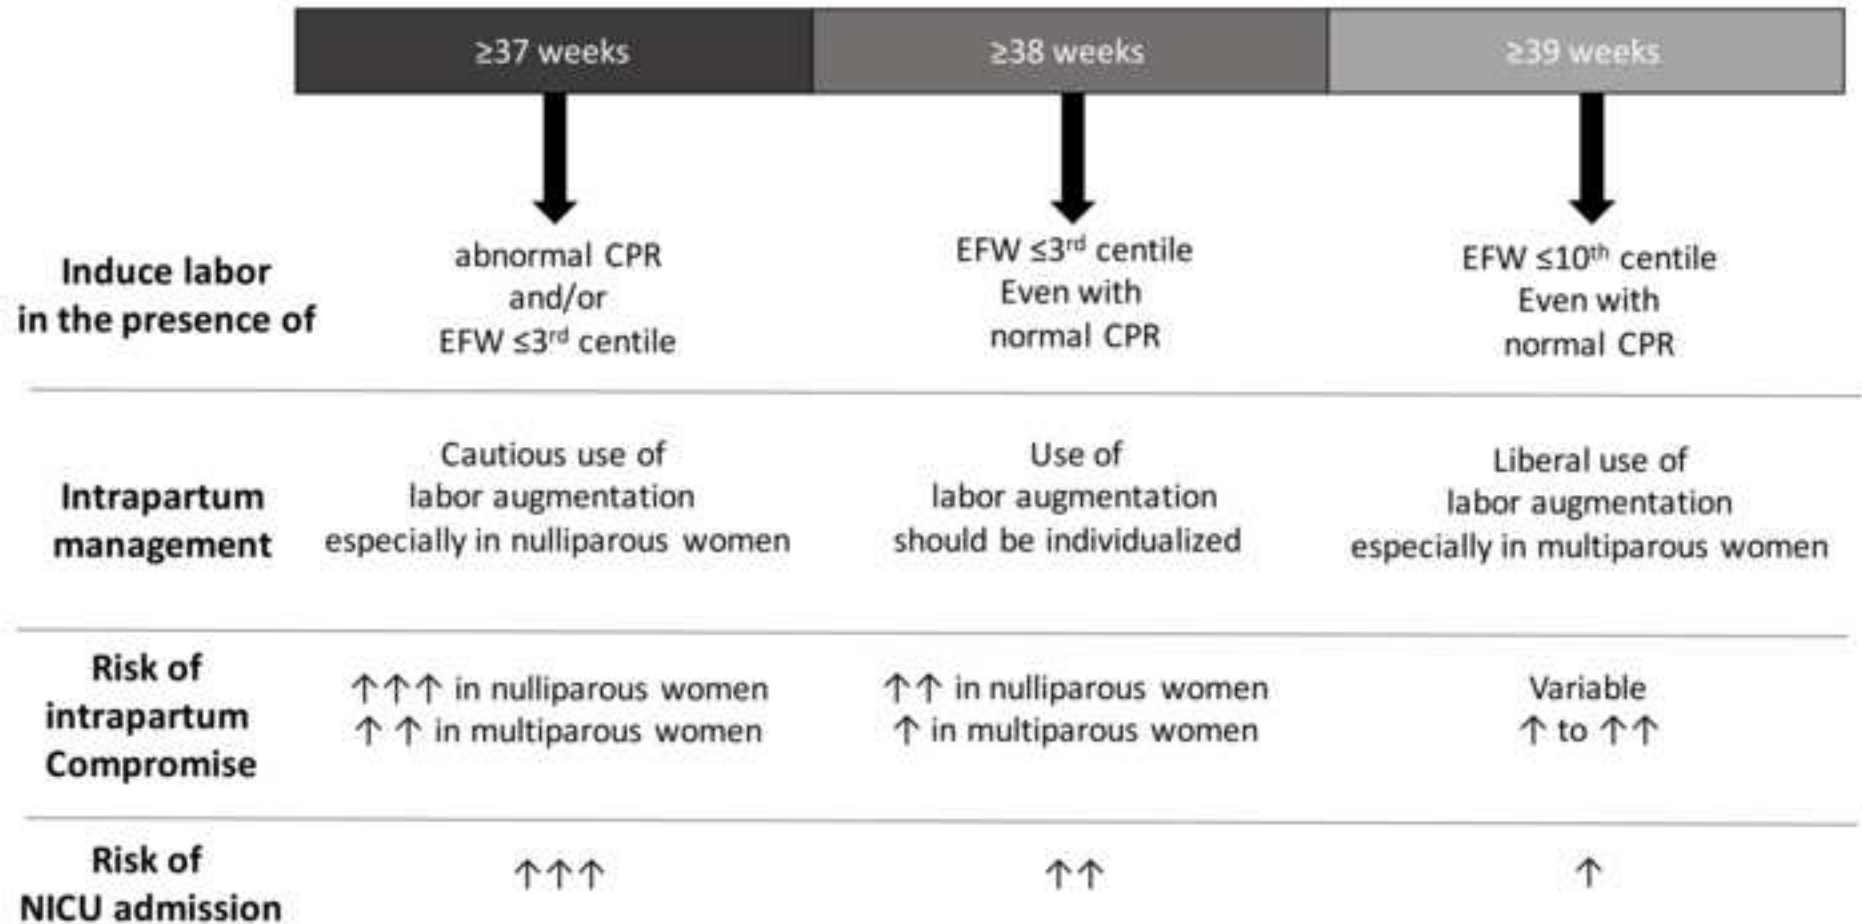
| | ≥37 weeks | ≥38 weeks | ≥39 weeks |
|---|---|---|---|
| **Induce labor in the presence of** | abnormal CPR and/or EFW ≤3rd centile | EFW ≤3rd centile Even with normal CPR | EFW ≤10th centile Even with normal CPR |
| **Intrapartum management** | Cautious use of labor augmentation especially in nulliparous women | Use of labor augmentation should be individualized | Liberal use of labor augmentation especially in multiparous women |
| **Risk of intrapartum Compromise** | ↑↑↑ in nulliparous women ↑↑ in multiparous women | ↑↑ in nulliparous women ↑ in multiparous women | Variable ↑ to ↑↑ |
| **Risk of NICU admission** | ↑↑↑ | ↑↑ | ↑ |